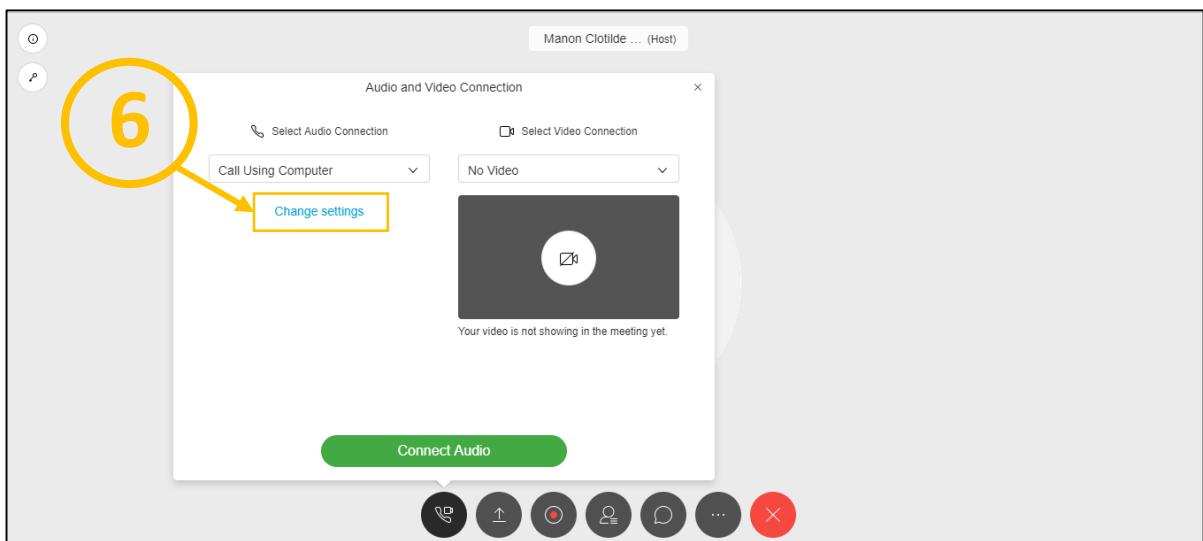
Manon Clotilde ... (Host)

6

Audio and Video Connection

×

Select Audio Connection

Call Using Computer

Change settings

Select Video Connection

No Video

Your video is not showing in the meeting yet.

Connect Audio

...